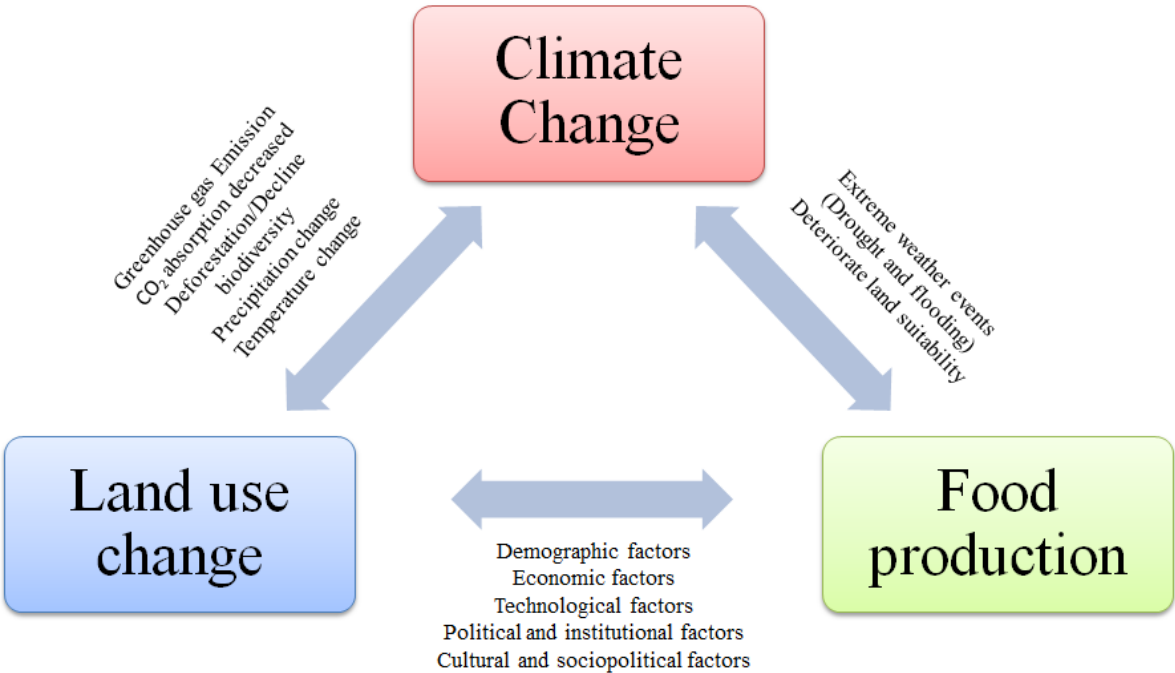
Climate Change

Greenhouse gas Emission
$CO_2$ absorption decreased
Deforestation/Decline biodiversity
Precipitation change
Temperature change

Extreme weather events (Drought and flooding)
Deteriorate land suitability

Land use change

Food production

Demographic factors
Economic factors
Technological factors
Political and institutional factors
Cultural and sociopolitical factors